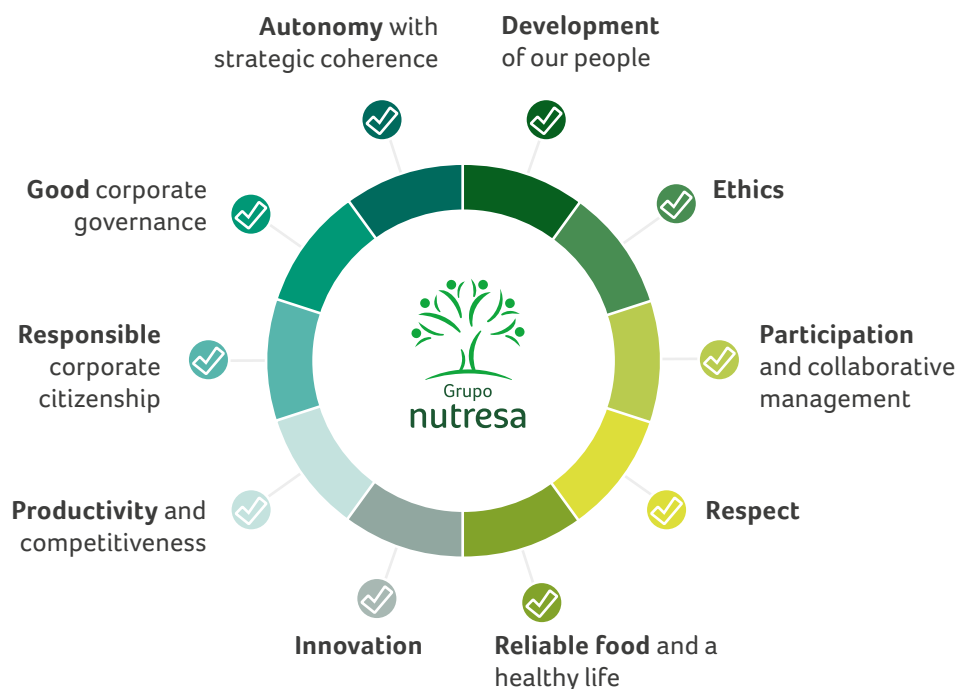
Autonomy with strategic coherence

Development of our people

Good corporate governance

Ethics

Responsible corporate citizenship

Grupo nutresa

Participation and collaborative management

Productivity and competitiveness

Respect

Innovation

Reliable food and a healthy life